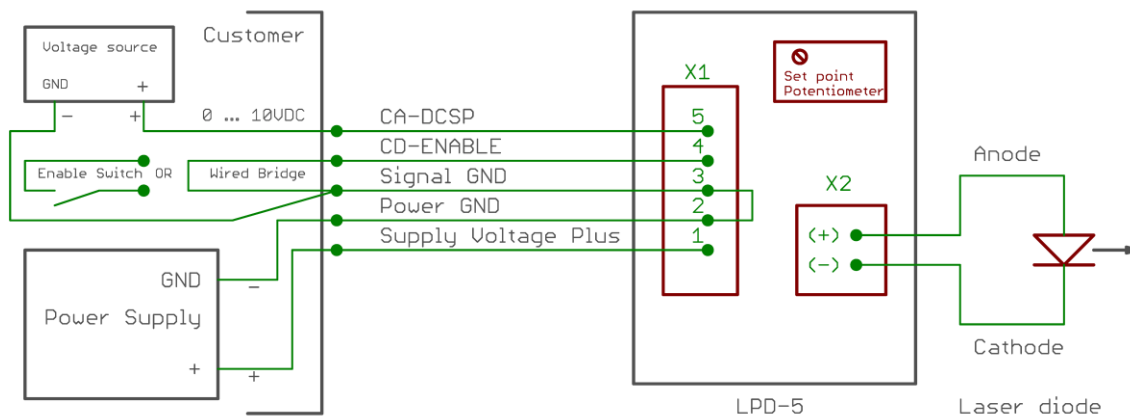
Voltage source
GND
+
Customer
-
+
0 ... 10VDC
Enable Switch OR
Wired Bridge
GND
Power Supply
-
+
+
CA-DCSP
CD-ENABLE
Signal GND
Power GND
Supply Voltage Plus
X1
5
4
3
2
1
Set point Potentiometer
X2
(+)
(-)
LPD-5
Anode
Cathode
Laser diode